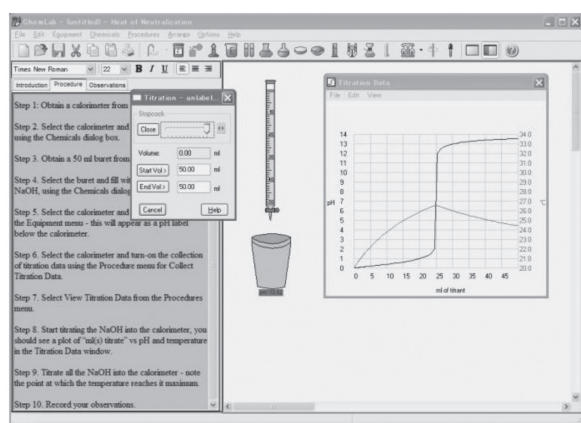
ChemLab - [Untitled] - Heat of Neutralization

File Edit Equipment Chemicals Procedures Arrange Options Help

Times New Roman 22 B I U

Introduction Procedure Observations

Step 1: Obtain a calorimeter from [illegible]

Step 2. Select the calorimeter and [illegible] using the Chemicals dialog box.

Step 3. Obtain a 50 ml buret from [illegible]

Step 4. Select the buret and fill wi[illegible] NaOH, using the Chemicals dialog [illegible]

Step 5. Select the calorimeter and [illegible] the Equipment menu - this will appear as a pH label below the calorimeter.

Step 6. Select the calorimeter and turn-on the collection of titration data using the Procedure menu for Collect Titration Data.

Step 7. Select View Titration Data from the Procedures menu.

Step 8. Start titrating the NaOH into the calorimeter, you should see a plot of "ml(s) titrate" vs pH and temperature in the Titration Data window.

Step 9. Titrate all the NaOH into the calorimeter - note the point at which the temperature reaches it maximum.

Step 10. Record your observations.

Titration - unlabel...

Stopcock

Close

Volume: 0.00 ml

Start Vol.> 50.00 ml

End Vol.> 50.00 ml

Cancel Help

Titration Data

File Edit View

14 13 12 11 10 9 8 7 6 5 4 3 2 1 0

pH

0 5 10 15 20 25 30 35 40 45

ml of titrant

34.0 33.0 32.0 31.0 30.0 29.0 28.0 27.0 26.0 25.0 24.0 23.0 22.0 21.0 20.0

°C